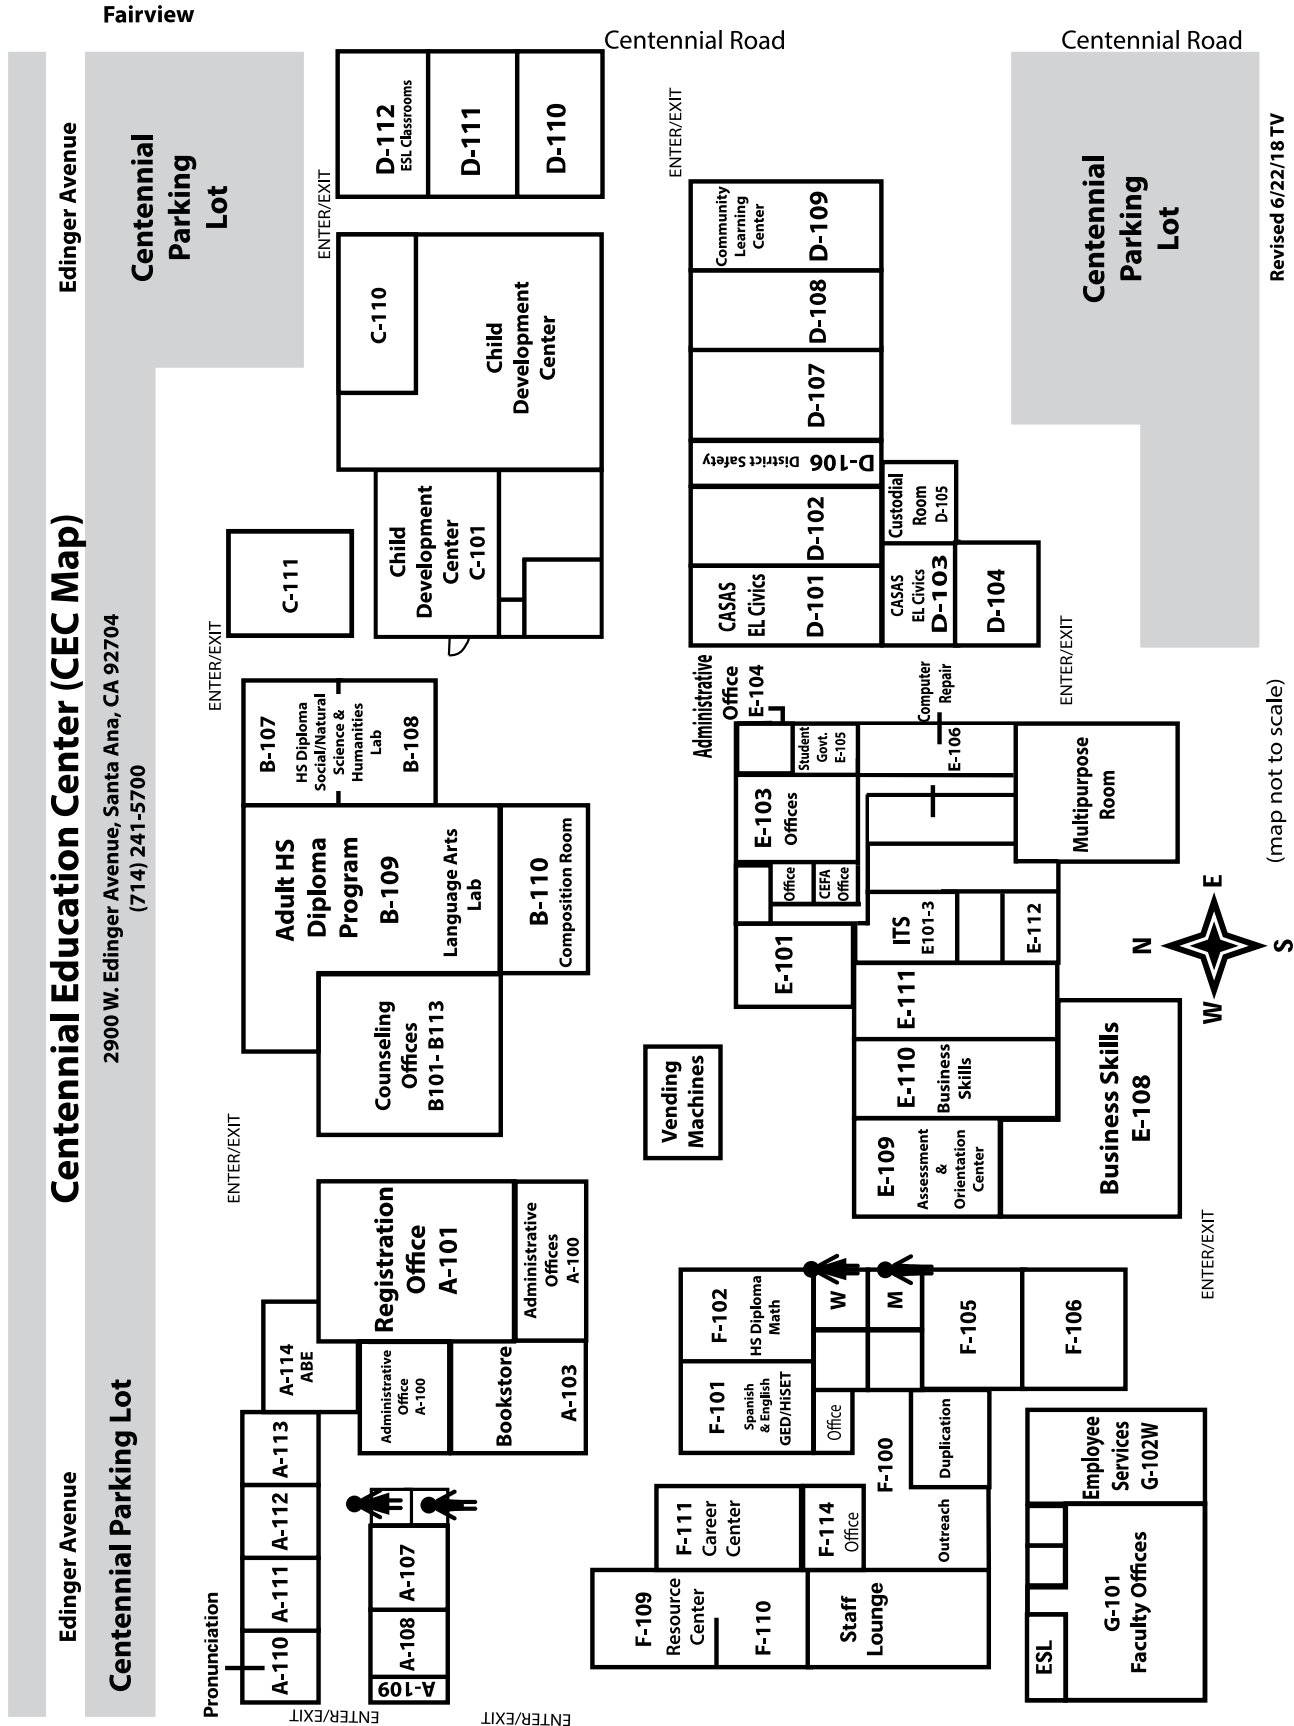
Centennial Education Center (CEC Map)

2900 W. Edinger Avenue, Santa Ana, CA 92704
(714) 241-5700

Fairview

Centennial Road

Centennial Road

Revised 6/22/18 TV

Edinger Avenue

Centennial Parking Lot

Edinger Avenue

Centennial Parking Lot

Centennial Parking Lot

D-112 ESL Classrooms

D-111

D-110

ENTER/EXIT

ENTER/EXIT

C-110

Child Development Center

Child Development Center C-101

C-111

ENTER/EXIT

B-107

HS Diploma Social/Natural Science & Humanities Lab

B-108

Adult HS Diploma Program B-109

Language Arts Lab

B-110 Composition Room

Counseling Offices B101-B113

ENTER/EXIT

Registration Office A-101

Administrative Offices A-100

A-114 ABE

Administrative Office A-100

Bookstore

A-103

A-113

A-112

A-111

A-110

Pronunciation

A-107

A-108

A-109

ENTER/EXIT

ENTER/EXIT

Vending Machines

Community Learning Center D-109

D-108

D-107

D-106 District Safety

D-102

CASAS EL Civics D-101

Custodial Room D-105

CASAS EL Civics D-103

D-104

ENTER/EXIT

Administrative Office E-104

Student Govt. E-105

Computer Repair

E-106

Multipurpose Room

E-103 Offices

Office

CEFA Office

E-101

ITS E101-3

E-112

E-111

E-110 Business Skills

E-109 Assessment & Orientation Center

Business Skills E-108

N E S W

(map not to scale)

ENTER/EXIT

F-102 HS Diploma Math

W

M

F-105

F-106

F-101 Spanish & English GED/HiSET

Office

F-100

Duplication

Outreach

Employee Services G-102W

F-111 Career Center

F-114 Office

F-109 Resource Center

F-110

Staff Lounge

ESL

G-101 Faculty Offices